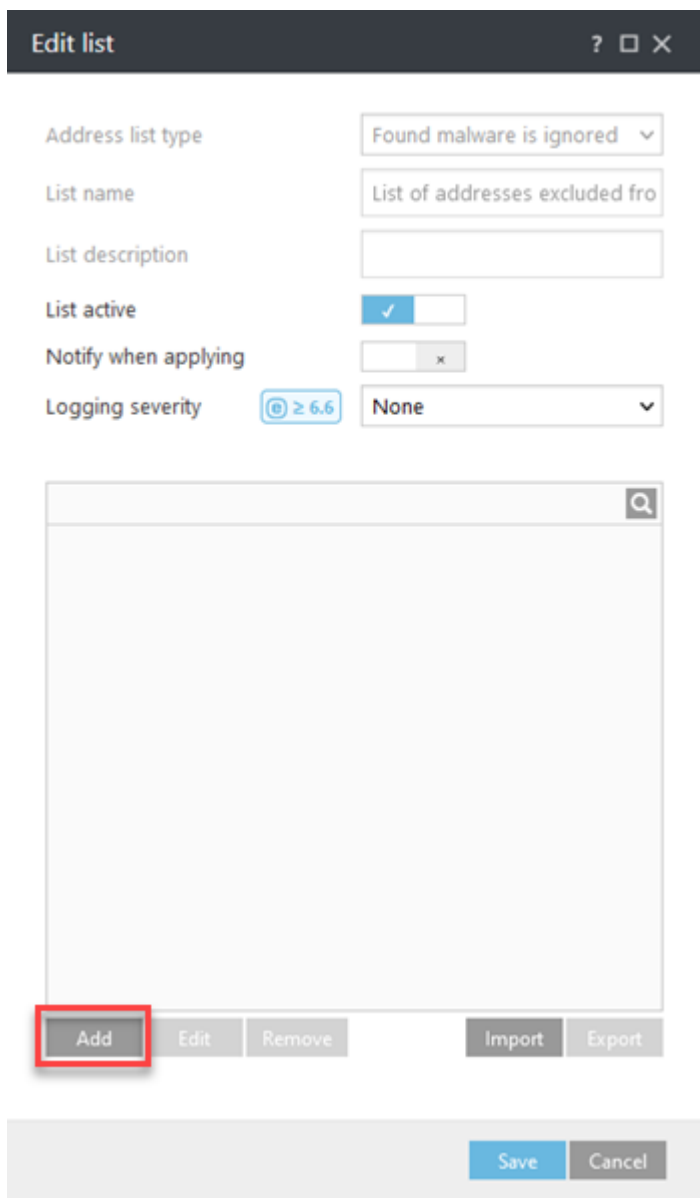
Edit list ? ☐ ✕

Address list type Found malware is ignored

List name List of addresses excluded fro

List description

List active ✓

Notify when applying ×

Logging severity ⓔ ≥ 6.6 None

Add Edit Remove Import Export

Save Cancel